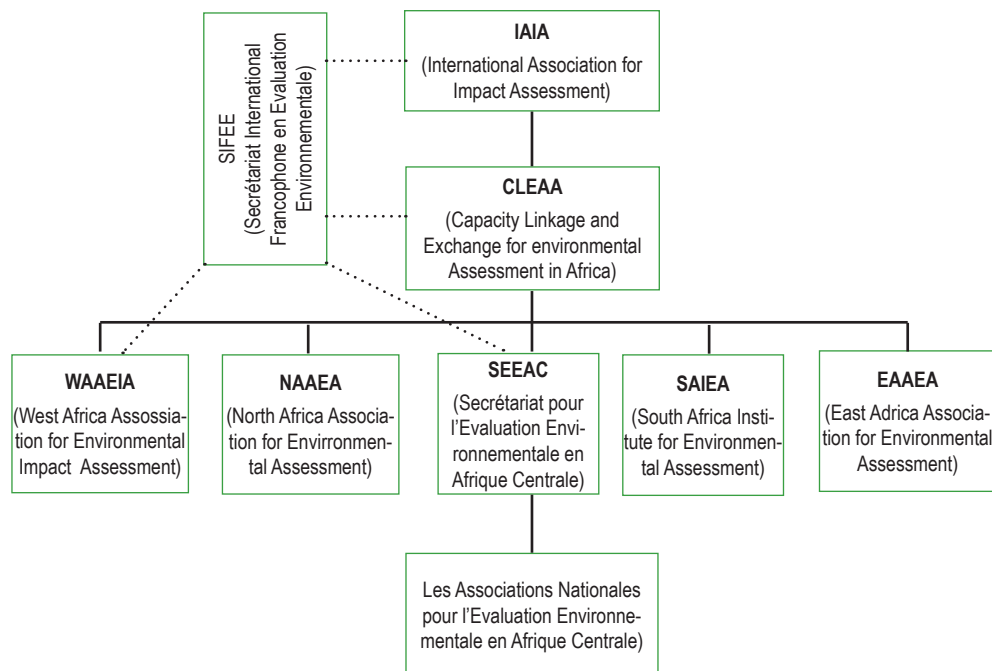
SIFEE (Secrétariat International Francophone en Evaluation Environnementale)

IAIA
(International Association for Impact Assessment)

CLEAA
(Capacity Linkage and Exchange for environmental Assessment in Africa)

WAAEIA
(West Africa Assossiation for Environmental Impact Assessment)

NAAEA
(North Africa Association for Envirronmental Assessment)

SEEAC
(Secrétariat pour l'Evaluation Environnementale en Afrique Centrale)

SAIEA
(South Africa Institute for Environmental Assessment)

EAAEA
(East Adrica Association for Environmental Assessment)

Les Associations Nationales pour l'Evaluation Environnementale en Afrique Centrale)